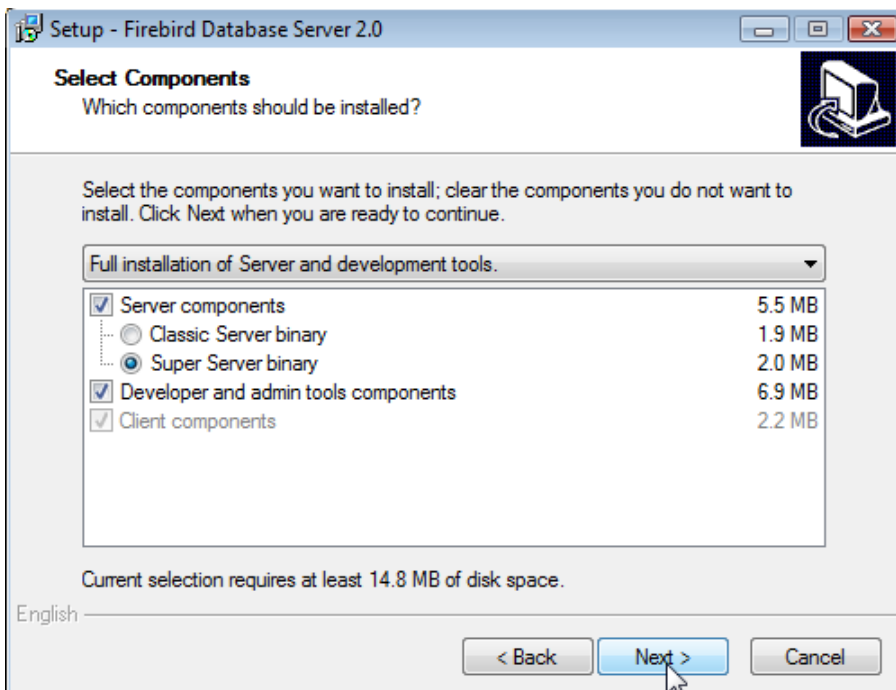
Setup - Firebird Database Server 2.0

Select Components
Which components should be installed?

Select the components you want to install; clear the components you do not want to install. Click Next when you are ready to continue.

Full installation of Server and development tools.

| | |
|---|---|
| Server components | 5.5 MB |
| Classic Server binary | 1.9 MB |
| Super Server binary | 2.0 MB |
| Developer and admin tools components | 6.9 MB |
| Client components | 2.2 MB |

Current selection requires at least 14.8 MB of disk space.

English

< Back
Next >
Cancel